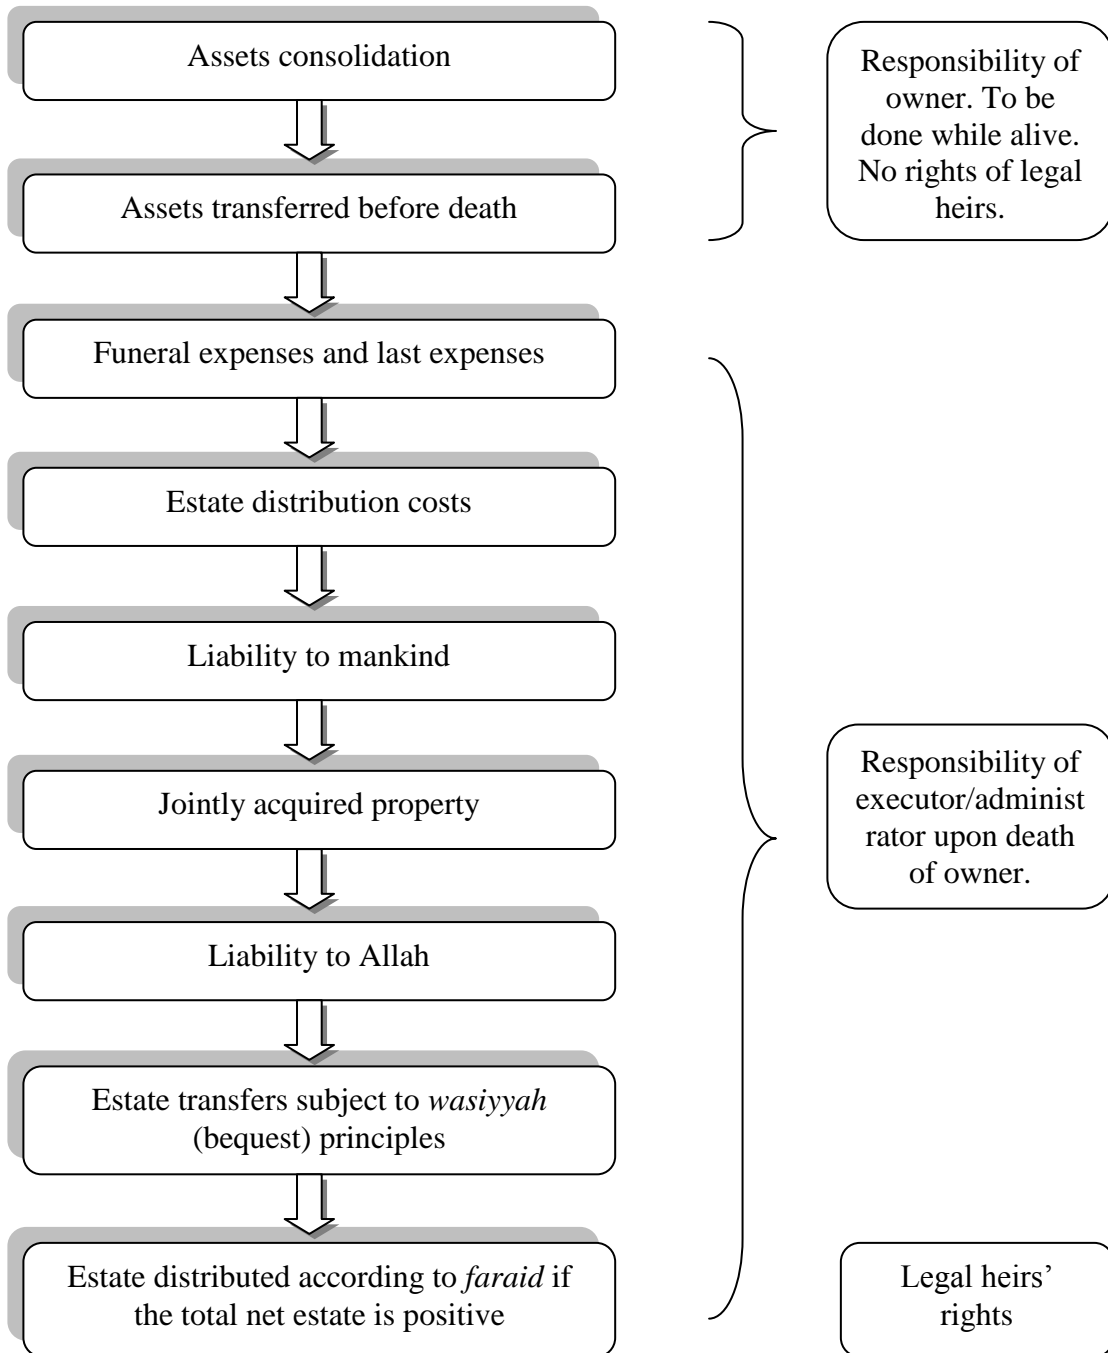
Assets consolidation

Assets transferred before death

Responsibility of owner. To be done while alive. No rights of legal heirs.

Funeral expenses and last expenses

Estate distribution costs

Liability to mankind

Jointly acquired property

Liability to Allah

Estate transfers subject to *wasiyyah* (bequest) principles

Estate distributed according to *faraid* if the total net estate is positive

Responsibility of executor/administrator upon death of owner.

Legal heirs' rights